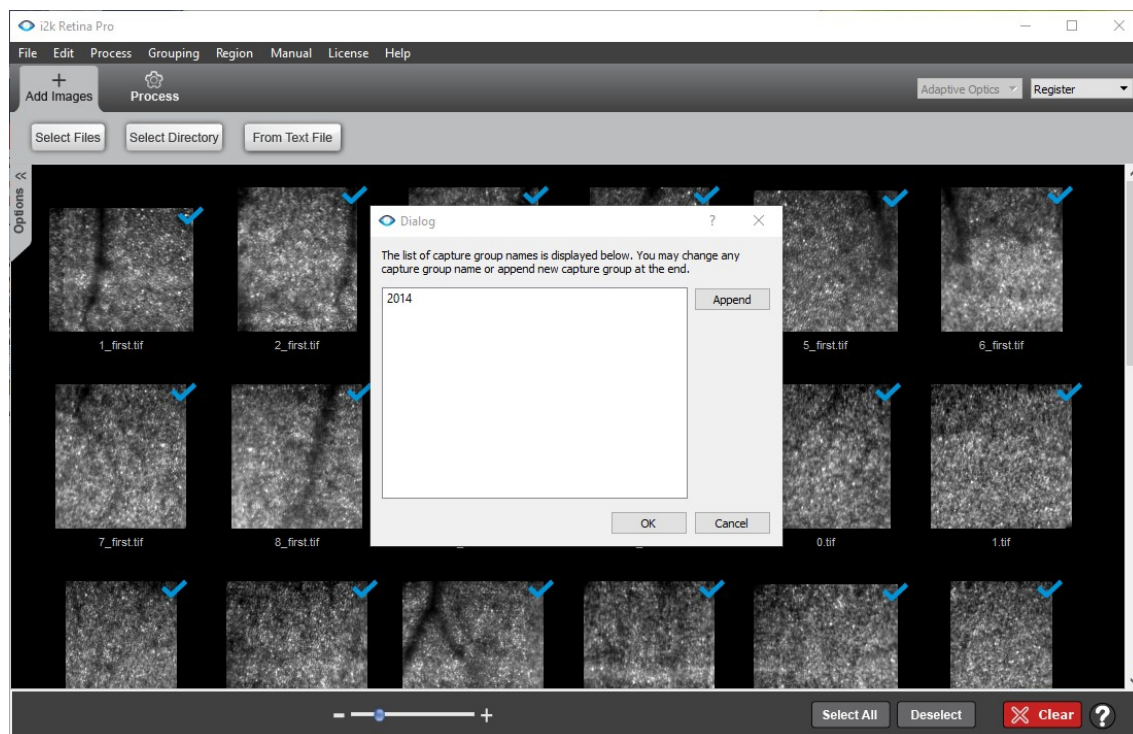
i2k Retina Pro

File Edit Process Grouping Region Manual License Help

+
Add Images

Process

Adaptive Optics

Register

Select Files

Select Directory

From Text File

<<
Options

Dialog

?

The list of capture group names is displayed below. You may change any capture group name or append new capture group at the end.

2014

Append

OK

Cancel

1_first.tif

2_first.tif

5_first.tif

6_first.tif

7_first.tif

8_first.tif

0.tif

1.tif

Select All

Deselect

Clear

?